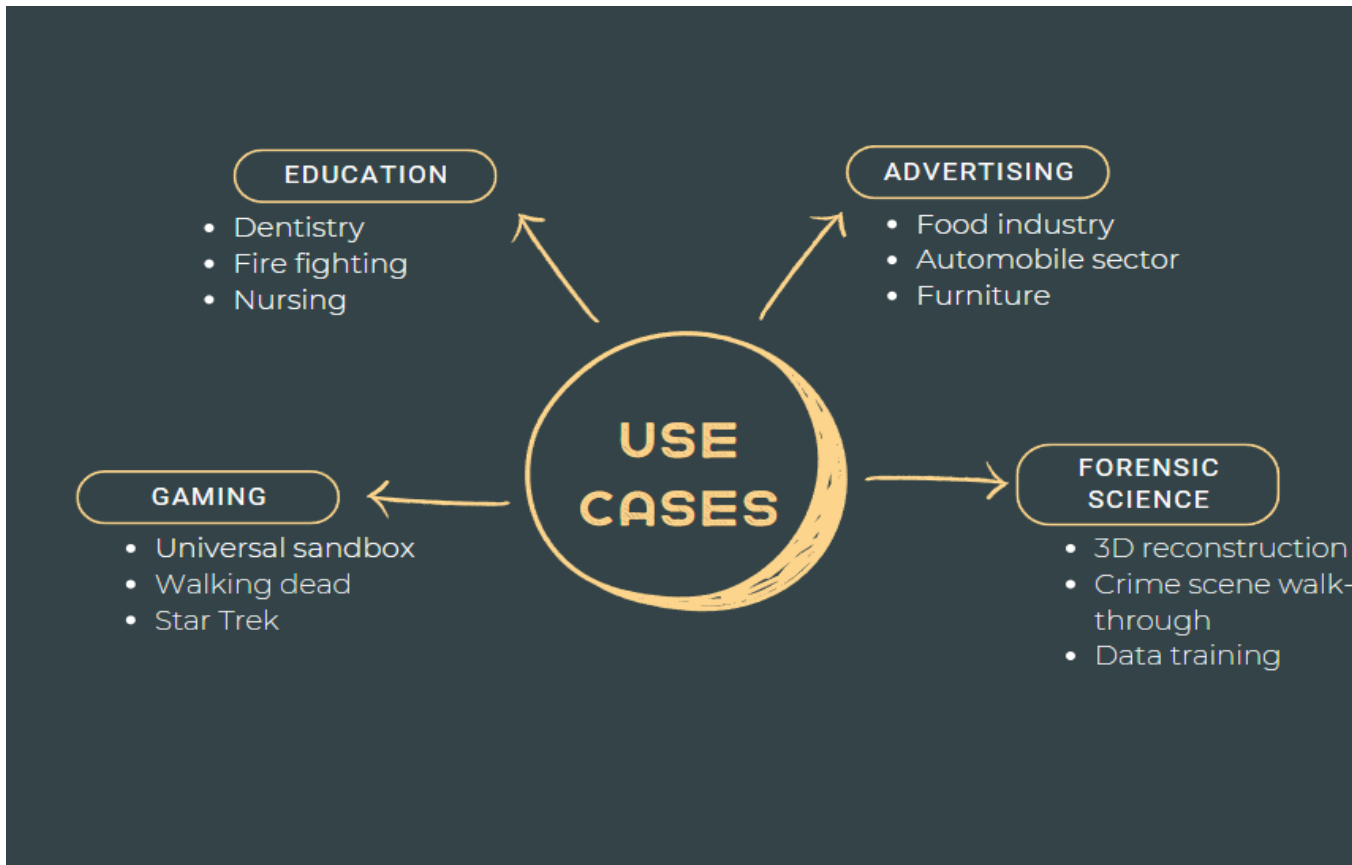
EDUCATION
- Dentistry
- Fire fighting
- Nursing

ADVERTISING
- Food industry
- Automobile sector
- Furniture

USE CASES

GAMING
- Universal sandbox
- Walking dead
- Star Trek

FORENSIC SCIENCE
- 3D reconstruction
- Crime scene walk-through
- Data training